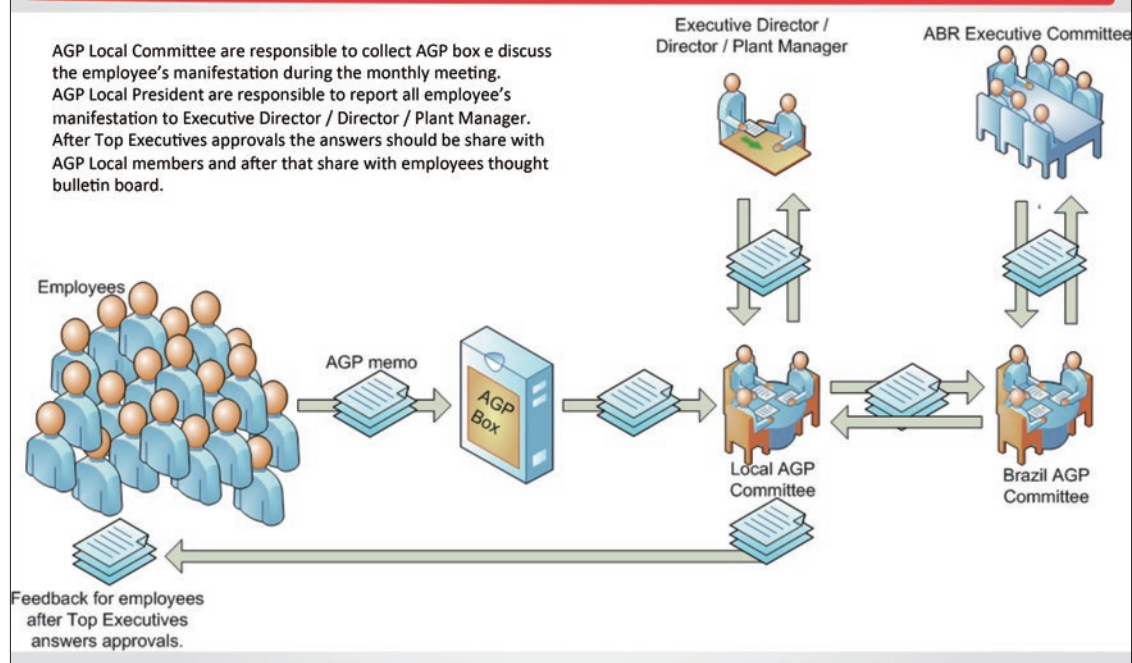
AGP Local Committee are responsible to collect AGP box e discuss the employee's manifestation during the monthly meeting.
AGP Local President are responsible to report all employee's manifestation to Executive Director / Director / Plant Manager.
After Top Executives approvals the answers should be share with AGP Local members and after that share with employees thought bulletin board.

Executive Director / Director / Plant Manager

ABR Executive Committee

Employees

AGP memo

AGP Box

Local AGP Committee

Brazil AGP Committee

Feedback for employees after Top Executives answers approvals.